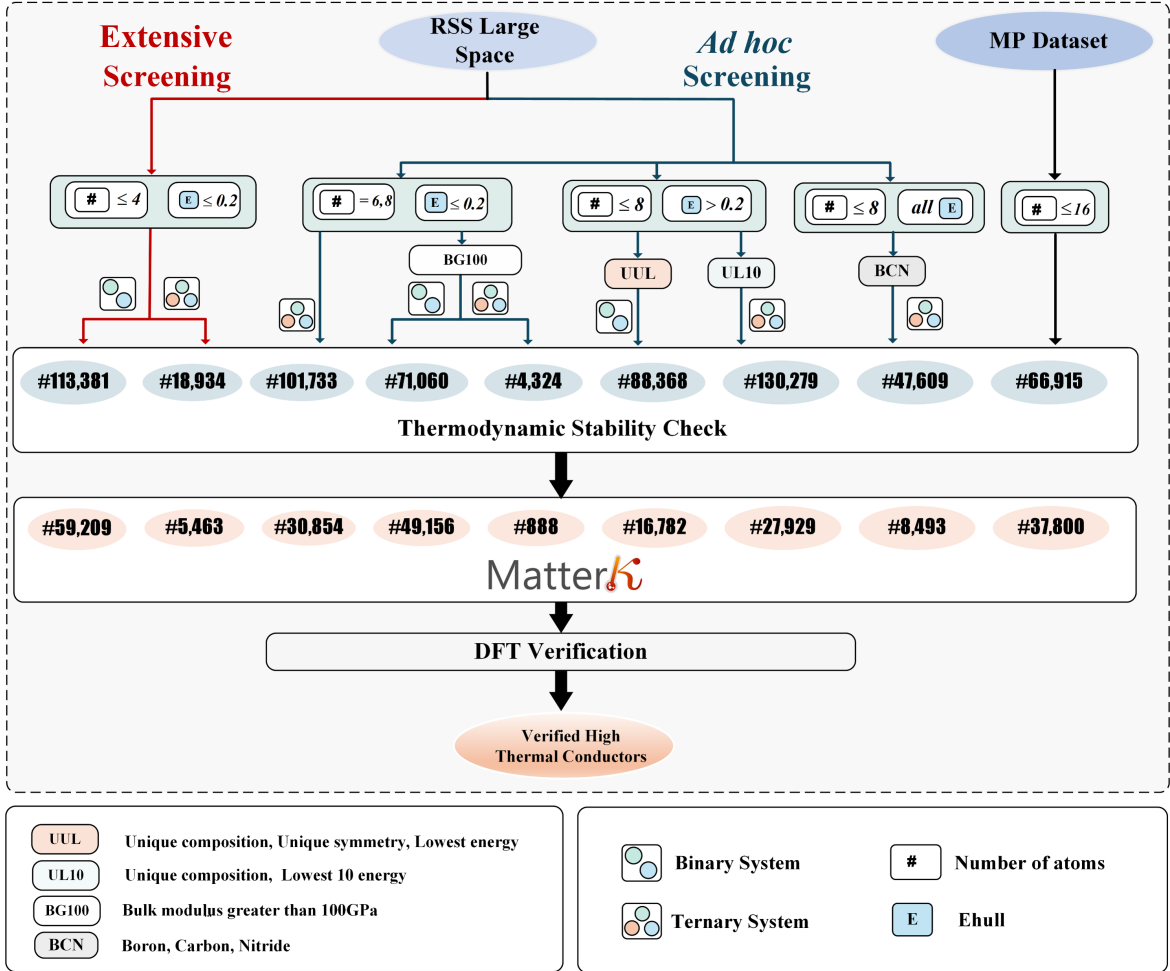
Extensive Screening

RSS Large Space

Ad hoc Screening

MP Dataset

# $\leq 4$ E $\leq 0.2$

# $= 6,8$ E $\leq 0.2$

BG100

# $\leq 8$ E $> 0.2$

UUL

UL10

# $\leq 8$ all E

BCN

# $\leq 16$

#113,381 #18,934 #101,733 #71,060 #4,324 #88,368 #130,279 #47,609 #66,915

Thermodynamic Stability Check

#59,209 #5,463 #30,854 #49,156 #888 #16,782 #27,929 #8,493 #37,800

MatterK

DFT Verification

Verified High Thermal Conductors

UUL Unique composition, Unique symmetry, Lowest energy

UL10 Unique composition, Lowest 10 energy

BG100 Bulk modulus greater than 100GPa

BCN Boron, Carbon, Nitride

Binary System

Ternary System

# Number of atoms

E Ehull